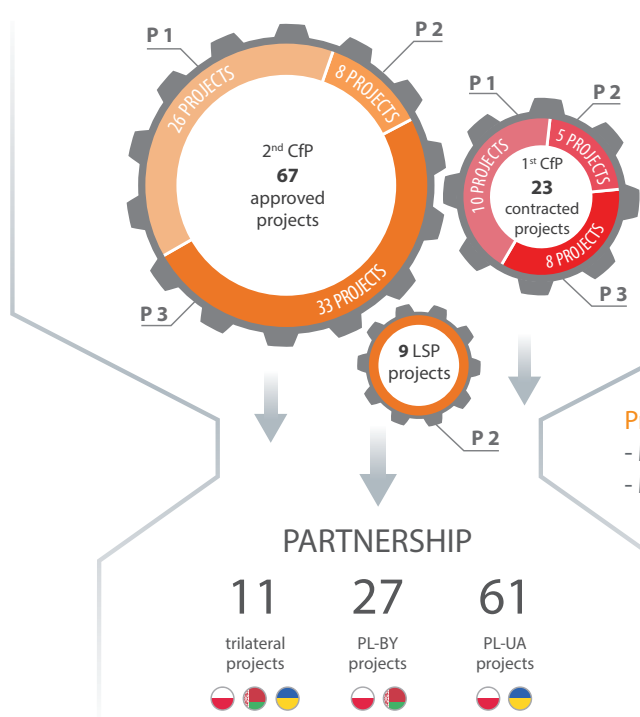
P 1

P 2

26 PROJECTS

8 PROJECTS

$2^{nd}$ CfP
**67**
approved
projects

33 PROJECTS

P 3

P 1

P 2

10 PROJECTS

5 PROJECTS

$1^{st}$ CfP
**23**
contracted
projects

8 PROJECTS

P 3

**9** LSP
projects

P 2

P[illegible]
- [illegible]
- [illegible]

PARTNERSHIP

| 11 | 27 | 61 |
|---|---|---|
| trilateral projects | PL-BY projects | PL-UA projects |